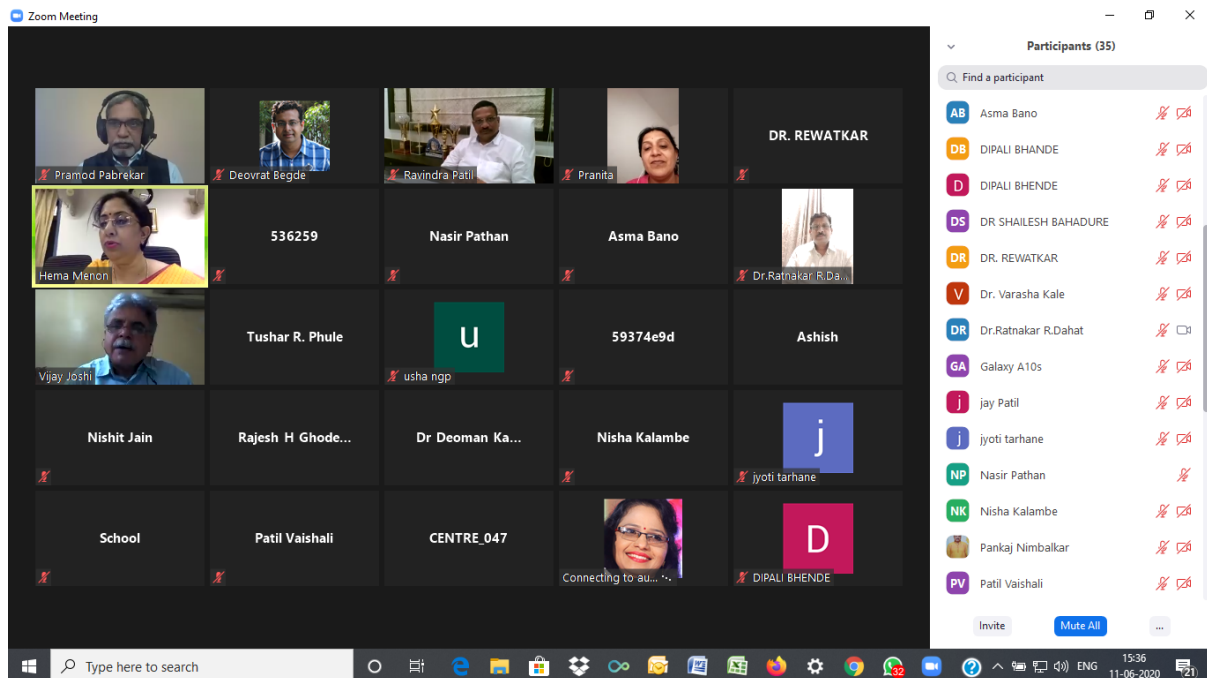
Zoom Meeting

Pramod Pabrekar
Deovrat Begde
Ravindra Patil
Pranita
DR. REWATKAR
Hema Menon
536259
Nasir Pathan
Asma Bano
Dr.Ratnakar R.Da...
Vijay Joshi
Tushar R. Phule
u
usha ngp
59374e9d
Ashish
Nishit Jain
Rajesh H Ghode...
Dr Deoman Ka...
Nisha Kalambe
j
jyoti tarhane
School
Patil Vaishali
CENTRE_047
Connecting to au...
D
DIPALI BHENDE

Participants (35)
Find a participant
AB Asma Bano
DB DIPALI BHANDE
D DIPALI BHENDE
DS DR SHAILESH BAHADURE
DR DR. REWATKAR
V Dr. Varasha Kale
DR Dr.Ratnakar R.Dahat
GA Galaxy A10s
j jay Patil
j jyoti tarhane
NP Nasir Pathan
NK Nisha Kalambe
Pankaj Nimbalkar
PV Patil Vaishali
Invite
Mute All
...

Type here to search
32
ENG
15:36
11-06-2020
21